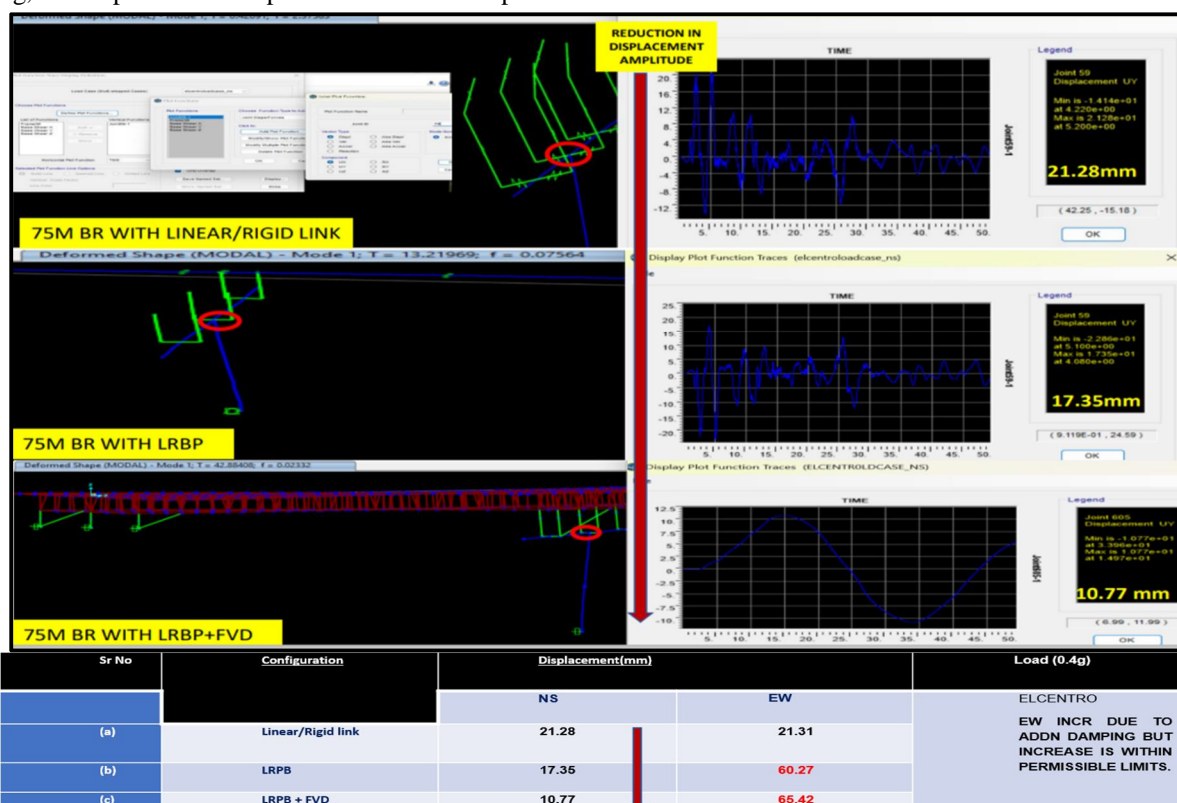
Deformed Shape (MODAL) - Mode 1; T = 0.42691; f = 2.57383

REDUCTION IN DISPLACEMENT AMPLITUDE

TIME

Legend
Joint 59
Displacement UY
Min is -1.414e+01 at 4.220e+00
Max is 2.128e+01 at 5.200e+00
21.28mm

( 42.25 , -15.18 )
OK

75M BR WITH LINEAR/RIGID LINK

Deformed Shape (MODAL) - Mode 1; T = 13.21969; f = 0.07564

Display Plot Function Traces (elcentroloadcase_ns)

TIME

Legend
Joint 59
Displacement UY
Min is -2.286e+01 at 5.100e+00
Max is 1.735e+01 at 4.080e+00
17.35mm

( 9.119E-01 , 24.59 )
OK

75M BR WITH LRBP

Deformed Shape (MODAL) - Mode 1; T = 42.88408; f = 0.02332

Display Plot Function Traces (ELCENTROLDCASE_NS)

TIME

Legend
Joint 605
Displacement UY
Min is -1.077e+01 at 3.396e+01
Max is 1.077e+01 at 1.497e+01
10.77 mm

( 6.99 , 11.99 )
OK

75M BR WITH LRBP+FVD

| Sr No | Configuration | Displacement(mm) | | Load (0.4g) |
|---|---|---|---|---|
| | | NS | EW | ELCENTRO EW INCR DUE TO ADDN DAMPING BUT INCREASE IS WITHIN PERMISSIBLE LIMITS. |
| (a) | Linear/Rigid link | 21.28 | 21.31 | |
| (b) | LRPB | 17.35 | 60.27 | |
| (c) | LRPB + FVD | 10.77 | 65.42 | |